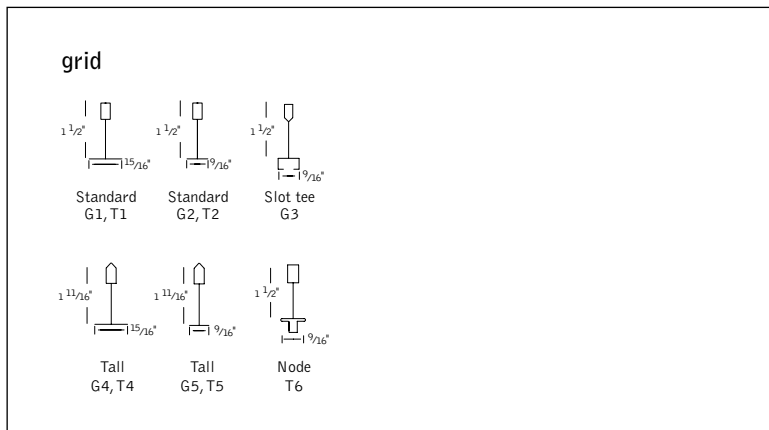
grid

$1\frac{1}{2}"$ $\frac{15}{16}"$
Standard
G1, T1

$1\frac{1}{2}"$ $\frac{9}{16}"$
Standard
G2, T2

$1\frac{1}{2}"$ $\frac{9}{16}"$
Slot tee
G3

$1\frac{11}{16}"$ $\frac{15}{16}"$
Tall
G4, T4

$1\frac{11}{16}"$ $\frac{9}{16}"$
Tall
G5, T5

$1\frac{1}{2}"$ $\frac{9}{16}"$
Node
T6